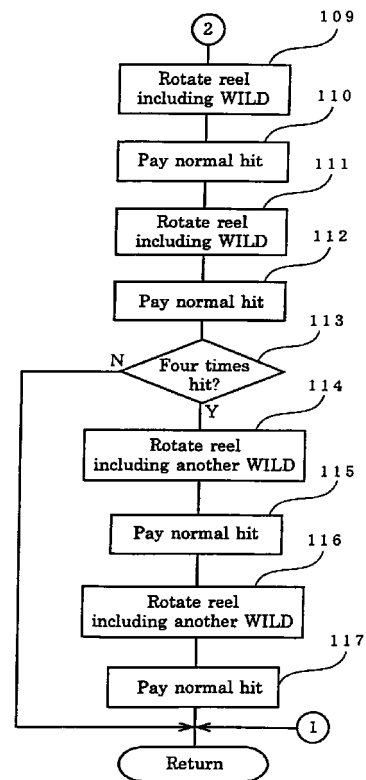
2

109

Rotate reel including WILD

110

Pay normal hit

111

Rotate reel including WILD

112

Pay normal hit

113

N

Four times hit?

Y

114

Rotate reel including another WILD

115

Pay normal hit

116

Rotate reel including another WILD

117

Pay normal hit

1

Return